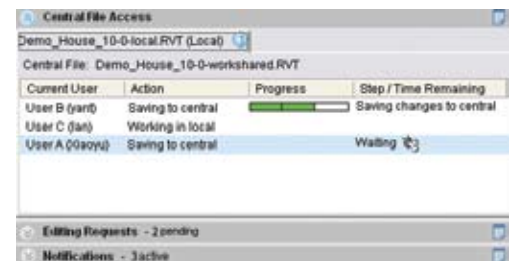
Central File Access

Demo_House_10-0-local.RVT (Local)

Central File: Demo_House_10-0-workshared.RVT

| Current User | Action | Progress | Step / Time Remaining |
|---|---|---|---|
| User B (yant) | Saving to central | | Saving changes to central |
| User C (lan) | Working in local | | |
| User A (l0aoyu) | Saving to central | | Waiting |

Editing Requests - 2 pending

Notifications - 3 active